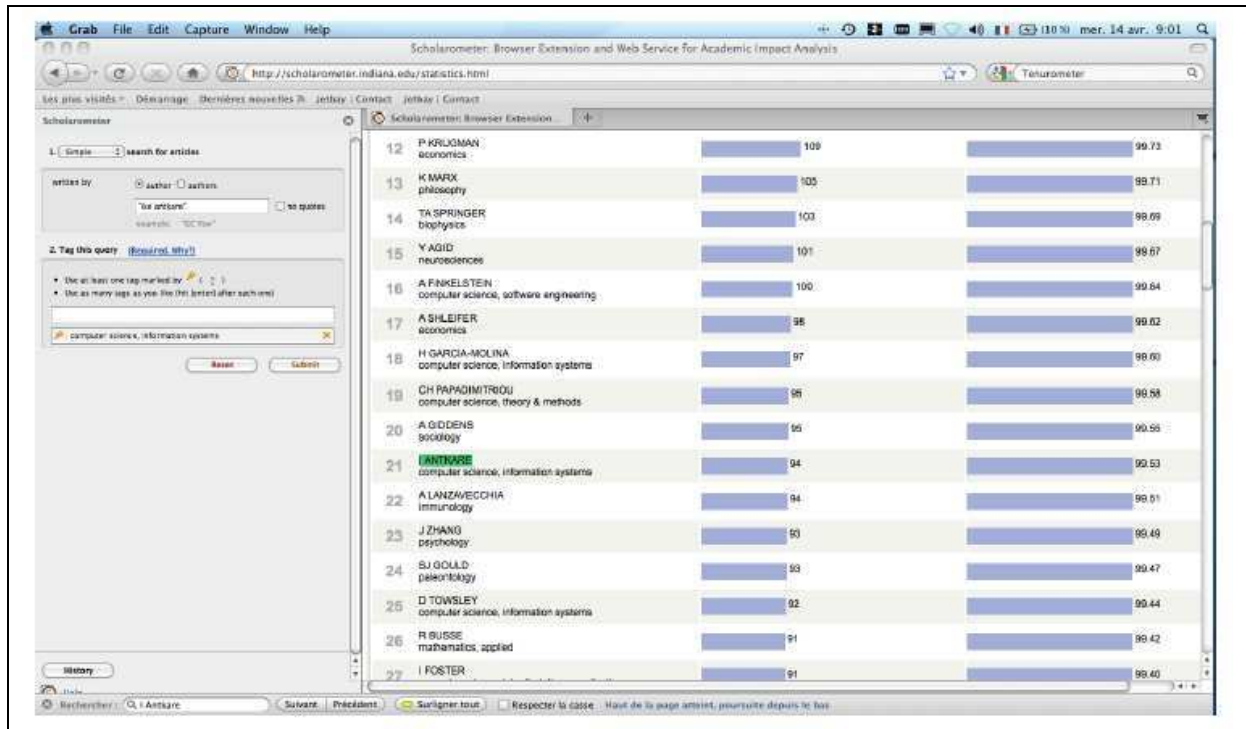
Grab File Edit Capture Window Help

mer. 14 avr. 9:01

Scholarometer: Browser Extension and Web Service for Academic Impact Analysis

http://scholarometer.indiana.edu/statistics.html

Tenurometer

Les plus visités Démarrage Dernières nouvelles Jetbay | Contact Jetbay | Contact

Scholarometer

Scholarometer: Browser Extension...

1. Simple search for articles

written by author authors

"Ike antkare"

no quotes

example: "DC Roe"

2. Tag this query (Required. Why?)

• Use at least one tag marked by
• Use as many tags as you like (hit [enter] after each one)

computer science, information systems

Reset Submit

| | | | |
|---|---|---|---|
| 12 | P KRUGMAN economics | 109 | 99.73 |
| 13 | K MARX philosophy | 105 | 99.71 |
| 14 | TA SPRINGER biophysics | 103 | 99.69 |
| 15 | Y AGID neurosciences | 101 | 99.67 |
| 16 | A FINKELSTEIN computer science, software engineering | 100 | 99.64 |
| 17 | A SHLEIFER economics | 98 | 99.62 |
| 18 | H GARCIA-MOLINA computer science, information systems | 97 | 99.60 |
| 19 | CH PAPADIMITRIOU computer science, theory & methods | 95 | 99.58 |
| 20 | A GIDDENS sociology | 95 | 99.56 |
| 21 | I ANTKARE computer science, information systems | 94 | 99.53 |
| 22 | A LANZAVECCHIA immunology | 94 | 99.51 |
| 23 | J ZHANG psychology | 93 | 99.49 |
| 24 | SJ GOULD paleontology | 93 | 99.47 |
| 25 | D TOWSLEY computer science, information systems | 92 | 99.44 |
| 26 | R BUSSE mathematics, applied | 91 | 99.42 |
| 27 | I FOSTER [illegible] | 91 | 99.40 |

History

Rechercher: I Antkare Suivant Précédent Surligner tout Respecter la casse Haut de la page atteint, poursuite depuis le bas